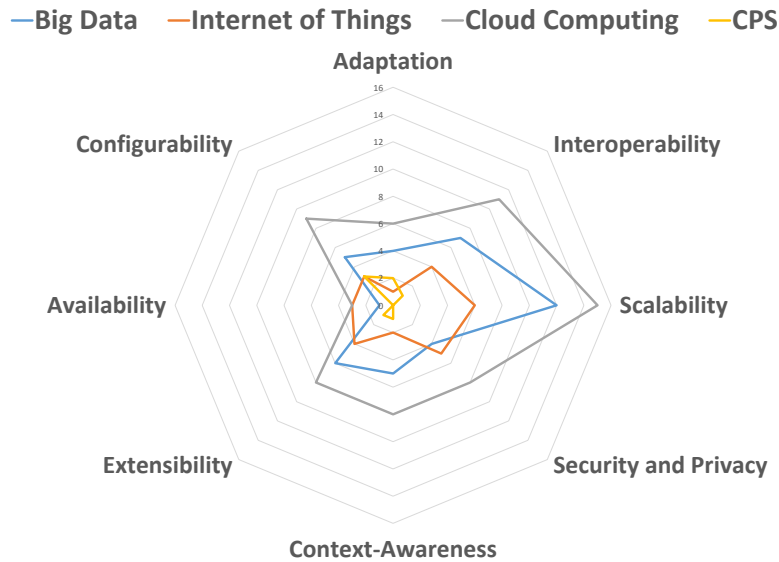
Big Data Internet of Things Cloud Computing CPS

Adaptation

16
14
12
10
8
6
4
2
0

Interoperability

Scalability

Security and Privacy

Context-Awareness

Extensibility

Availability

Configurability